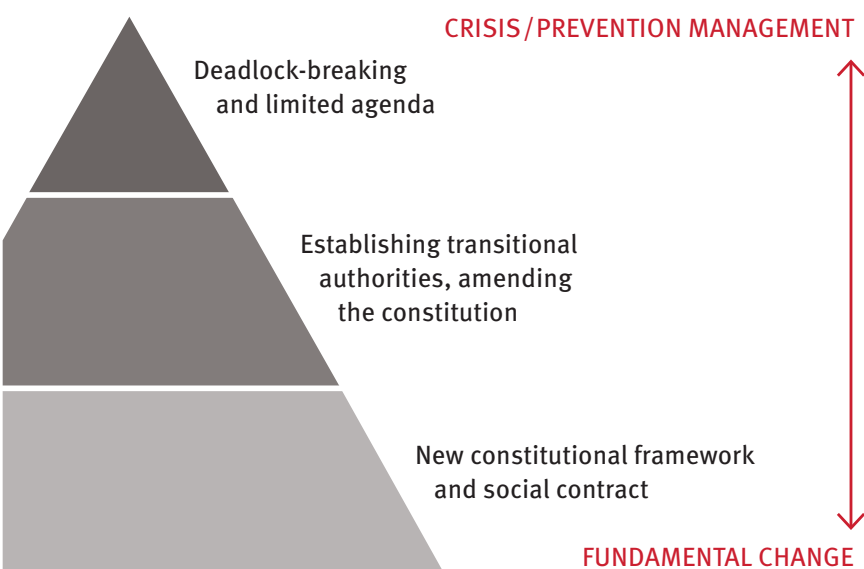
CRISIS/PREVENTION MANAGEMENT

Deadlock-breaking and limited agenda

Establishing transitional authorities, amending the constitution

New constitutional framework and social contract

FUNDAMENTAL CHANGE